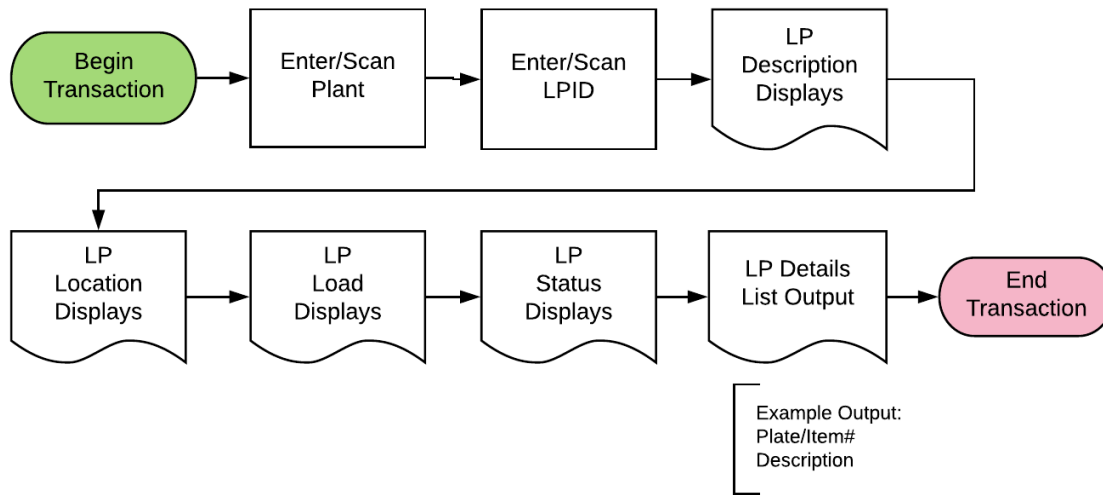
Begin Transaction

Enter/Scan Plant

Enter/Scan LPID

LP Description Displays

LP Location Displays

LP Load Displays

LP Status Displays

LP Details List Output

End Transaction

Example Output:
Plate/Item#
Description